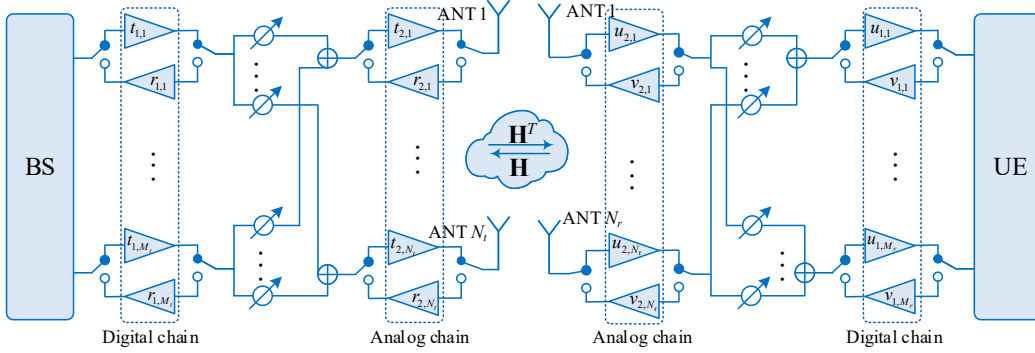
BS

$t_{1,1}$

$r_{1,1}$

$t_{1,M_t}$

$r_{1,M_t}$

Digital chain

$t_{2,1}$

$r_{2,1}$

$t_{2,N_t}$

$r_{2,N_t}$

Analog chain

ANT 1

ANT $N_t$

$\mathbf{H}^T$

$\mathbf{H}$

ANT 1

ANT $N_r$

$u_{2,1}$

$v_{2,1}$

$u_{2,N_r}$

$v_{2,N_r}$

Analog chain

$u_{1,1}$

$v_{1,1}$

$u_{1,M_r}$

$v_{1,M_r}$

Digital chain

UE